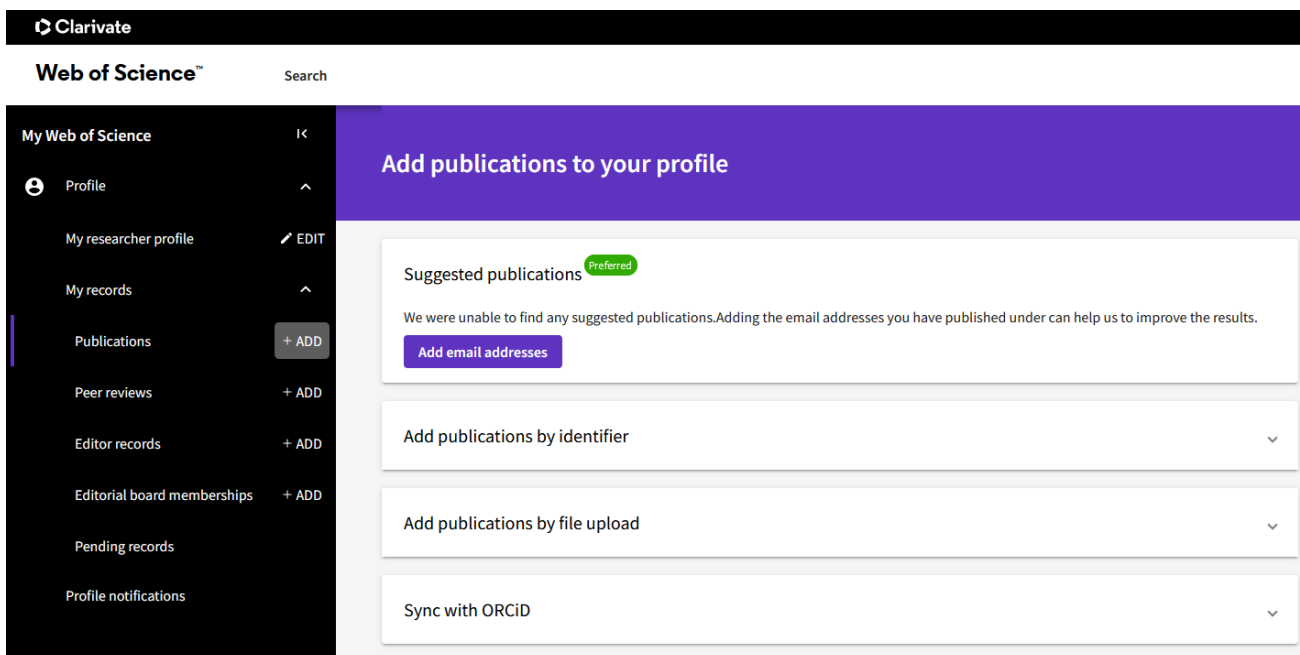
Clarivate

Web of Science™

Search

My Web of Science

Profile

My researcher profile

EDIT

My records

Publications

+ ADD

Peer reviews

+ ADD

Editor records

+ ADD

Editorial board memberships

+ ADD

Pending records

Profile notifications

Add publications to your profile

Suggested publications Preferred

We were unable to find any suggested publications.Adding the email addresses you have published under can help us to improve the results.

Add email addresses

Add publications by identifier

Add publications by file upload

Sync with ORCiD